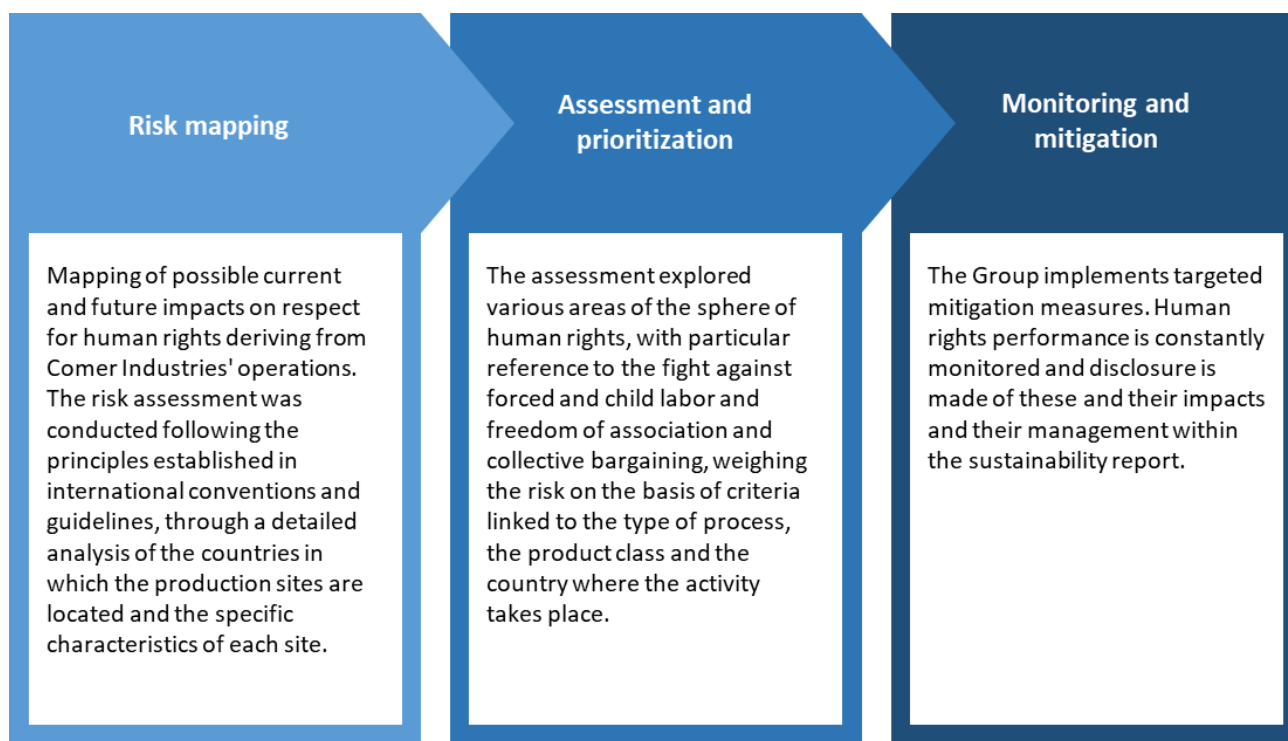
Risk mapping

Mapping of possible current and future impacts on respect for human rights deriving from Comer Industries' operations. The risk assessment was conducted following the principles established in international conventions and guidelines, through a detailed analysis of the countries in which the production sites are located and the specific characteristics of each site.

Assessment and prioritization

The assessment explored various areas of the sphere of human rights, with particular reference to the fight against forced and child labor and freedom of association and collective bargaining, weighing the risk on the basis of criteria linked to the type of process, the product class and the country where the activity takes place.

Monitoring and mitigation

The Group implements targeted mitigation measures. Human rights performance is constantly monitored and disclosure is made of these and their impacts and their management within the sustainability report.